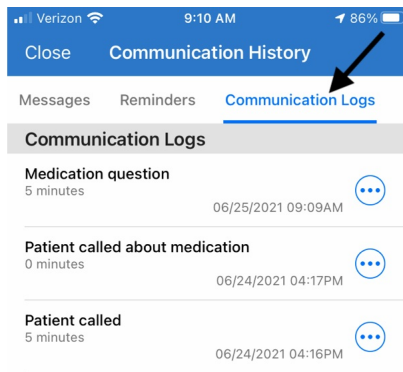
Verizon 9:10 AM 86%

Close Communication History

Messages Reminders Communication Logs

Communication Logs

Medication question
5 minutes
06/25/2021 09:09AM

Patient called about medication
0 minutes
06/24/2021 04:17PM

Patient called
5 minutes
06/24/2021 04:16PM